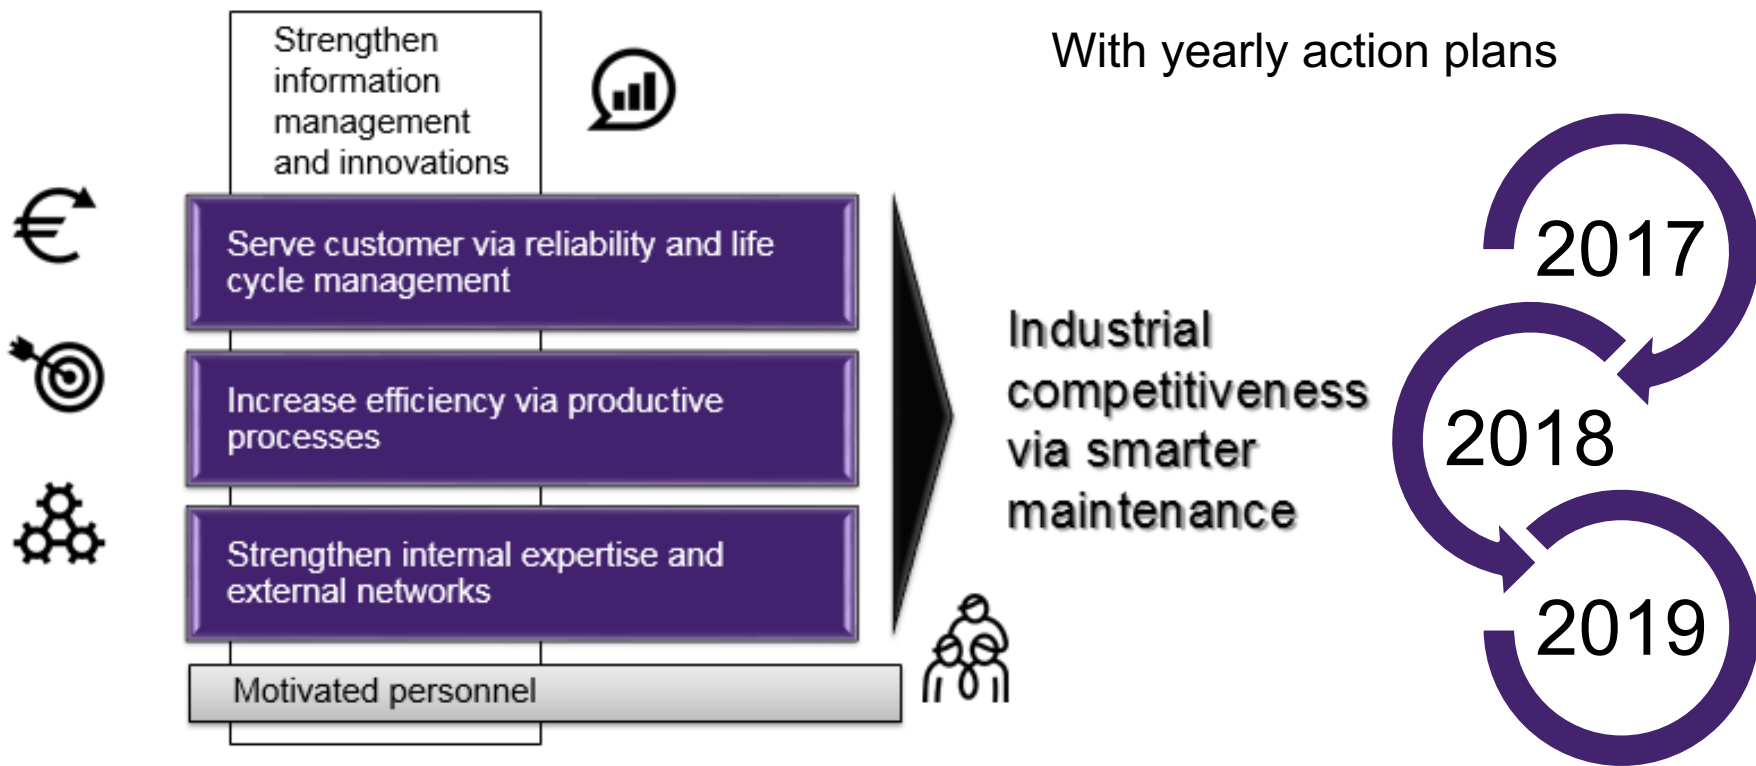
Strengthen information management and innovations

With yearly action plans

Serve customer via reliability and life cycle management

Increase efficiency via productive processes

Strengthen internal expertise and external networks

Motivated personnel

Industrial competitiveness via smarter maintenance

2017

2018

2019